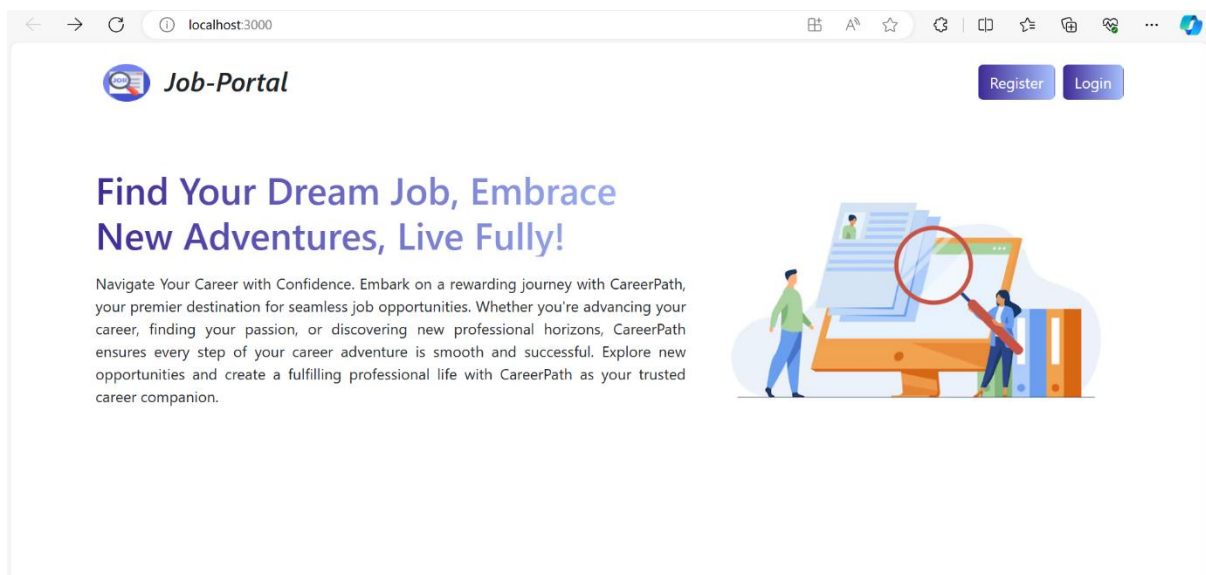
localhost:3000

Job-Portal

Register Login

Find Your Dream Job, Embrace New Adventures, Live Fully!

Navigate Your Career with Confidence. Embark on a rewarding journey with CareerPath, your premier destination for seamless job opportunities. Whether you're advancing your career, finding your passion, or discovering new professional horizons, CareerPath ensures every step of your career adventure is smooth and successful. Explore new opportunities and create a fulfilling professional life with CareerPath as your trusted career companion.